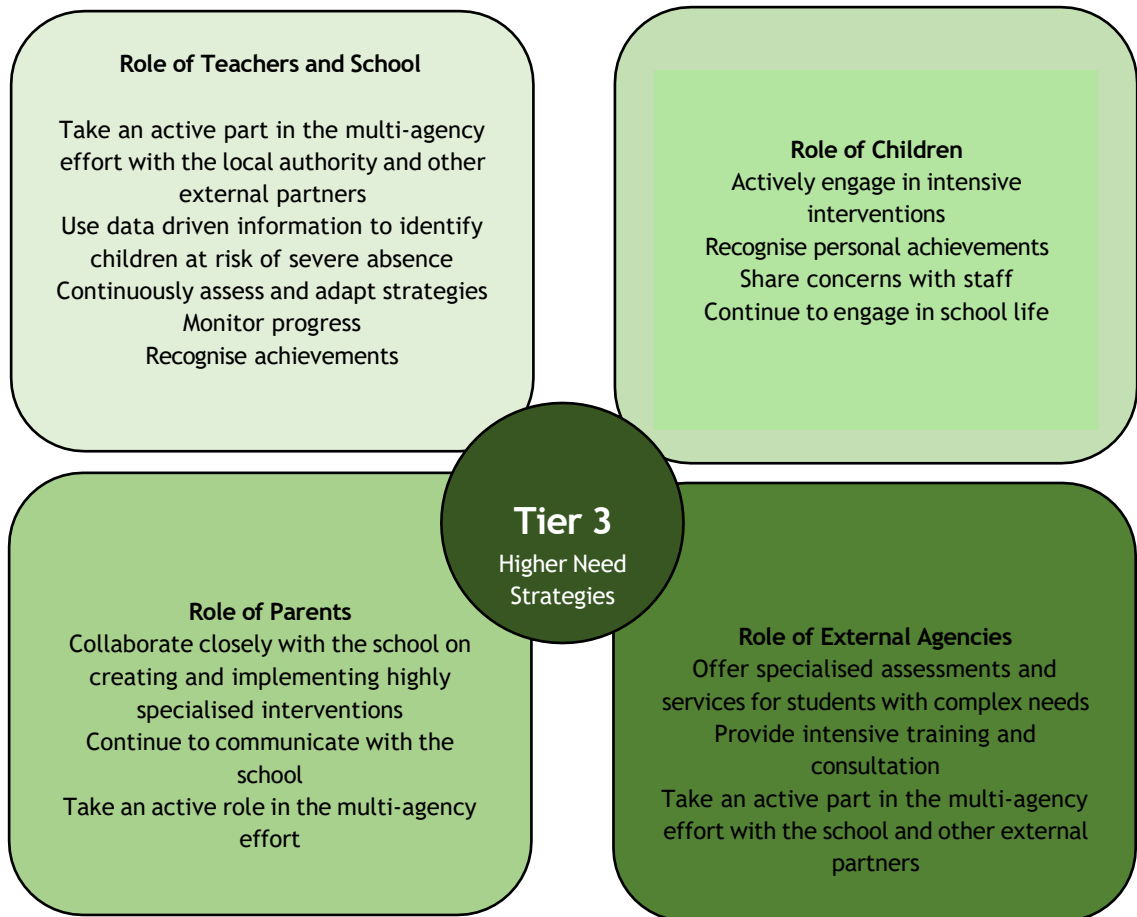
Role of Teachers and School

Take an active part in the multi-agency effort with the local authority and other external partners
Use data driven information to identify children at risk of severe absence
Continuously assess and adapt strategies
Monitor progress
Recognise achievements

Role of Children
Actively engage in intensive interventions
Recognise personal achievements
Share concerns with staff
Continue to engage in school life

Tier 3
Higher Need Strategies

Role of Parents
Collaborate closely with the school on creating and implementing highly specialised interventions
Continue to communicate with the school
Take an active role in the multi-agency effort

Role of External Agencies
Offer specialised assessments and services for students with complex needs
Provide intensive training and consultation
Take an active part in the multi-agency effort with the school and other external partners